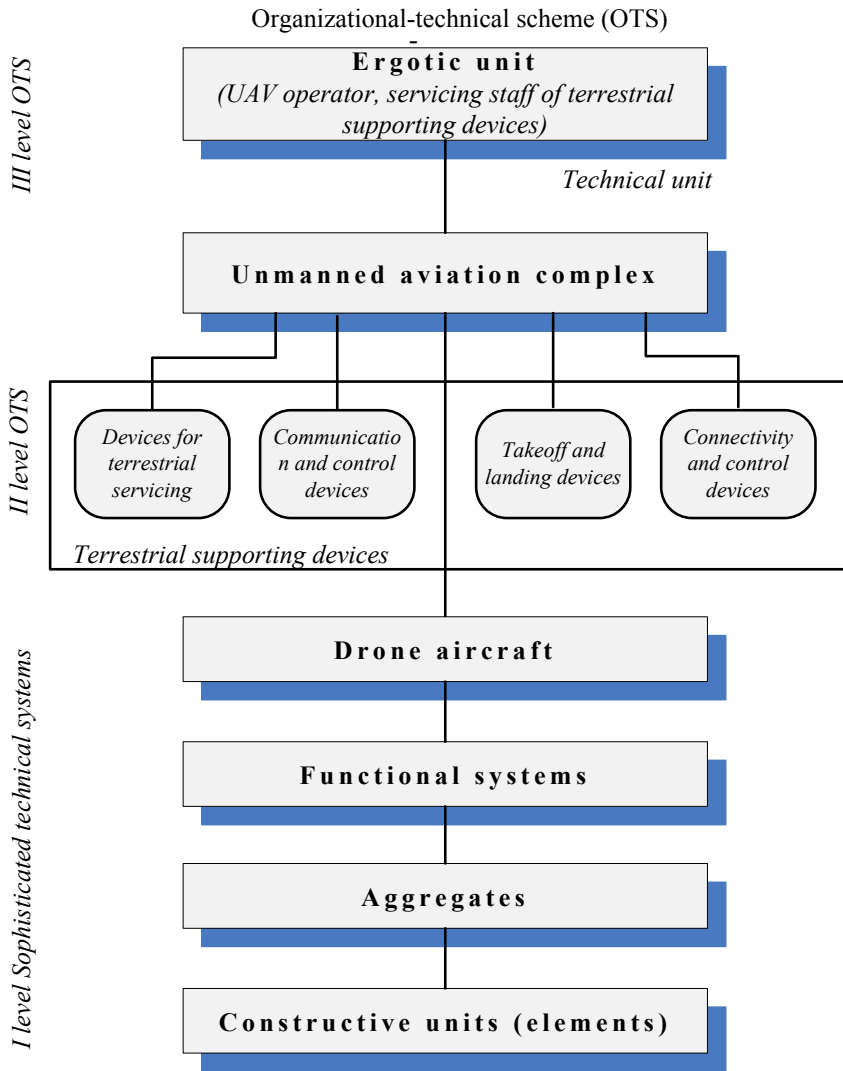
Organizational-technical scheme (OTS)

III level OTS

Ergotic unit
(UAV operator, servicing staff of terrestrial supporting devices)

Technical unit

Unmanned aviation complex

II level OTS

Devices for terrestrial servicing

Communicatio n and control devices

Takeoff and landing devices

Connectivity and control devices

Terrestrial supporting devices

I level Sophisticated technical systems

Drone aircraft

Functional systems

Aggregates

Constructive units (elements)